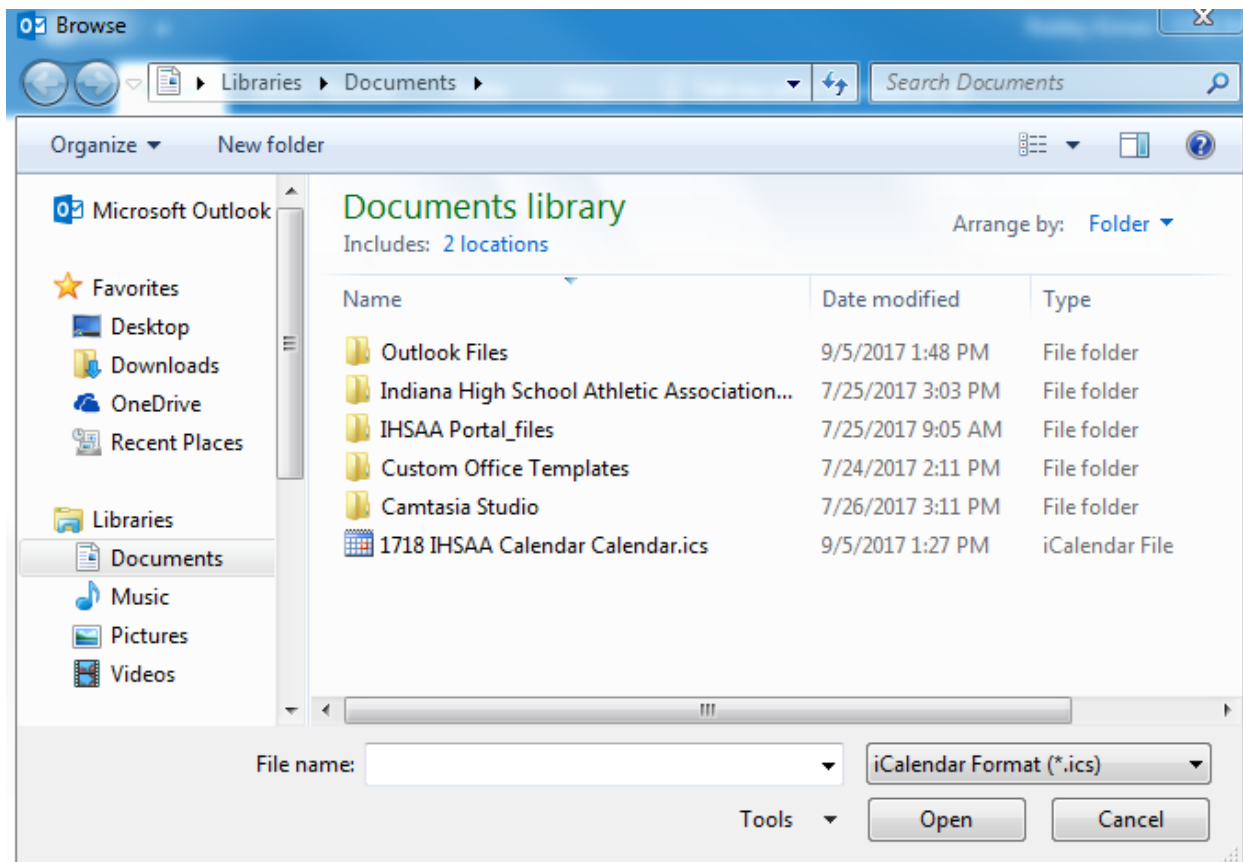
Browse

Libraries ▸ Documents ▸

Search Documents

Organize ▾ New folder

Microsoft Outlook

Favorites
Desktop
Downloads
OneDrive
Recent Places

Libraries
Documents
Music
Pictures
Videos

Documents library
Includes: 2 locations

Arrange by: Folder ▾

| Name | Date modified | Type |
|---|---|---|
| Outlook Files | 9/5/2017 1:48 PM | File folder |
| Indiana High School Athletic Association... | 7/25/2017 3:03 PM | File folder |
| IHSAA Portal_files | 7/25/2017 9:05 AM | File folder |
| Custom Office Templates | 7/24/2017 2:11 PM | File folder |
| Camtasia Studio | 7/26/2017 3:11 PM | File folder |
| 1718 IHSAA Calendar Calendar.ics | 9/5/2017 1:27 PM | iCalendar File |

File name:
iCalendar Format (*.ics)
Tools ▾
Open
Cancel